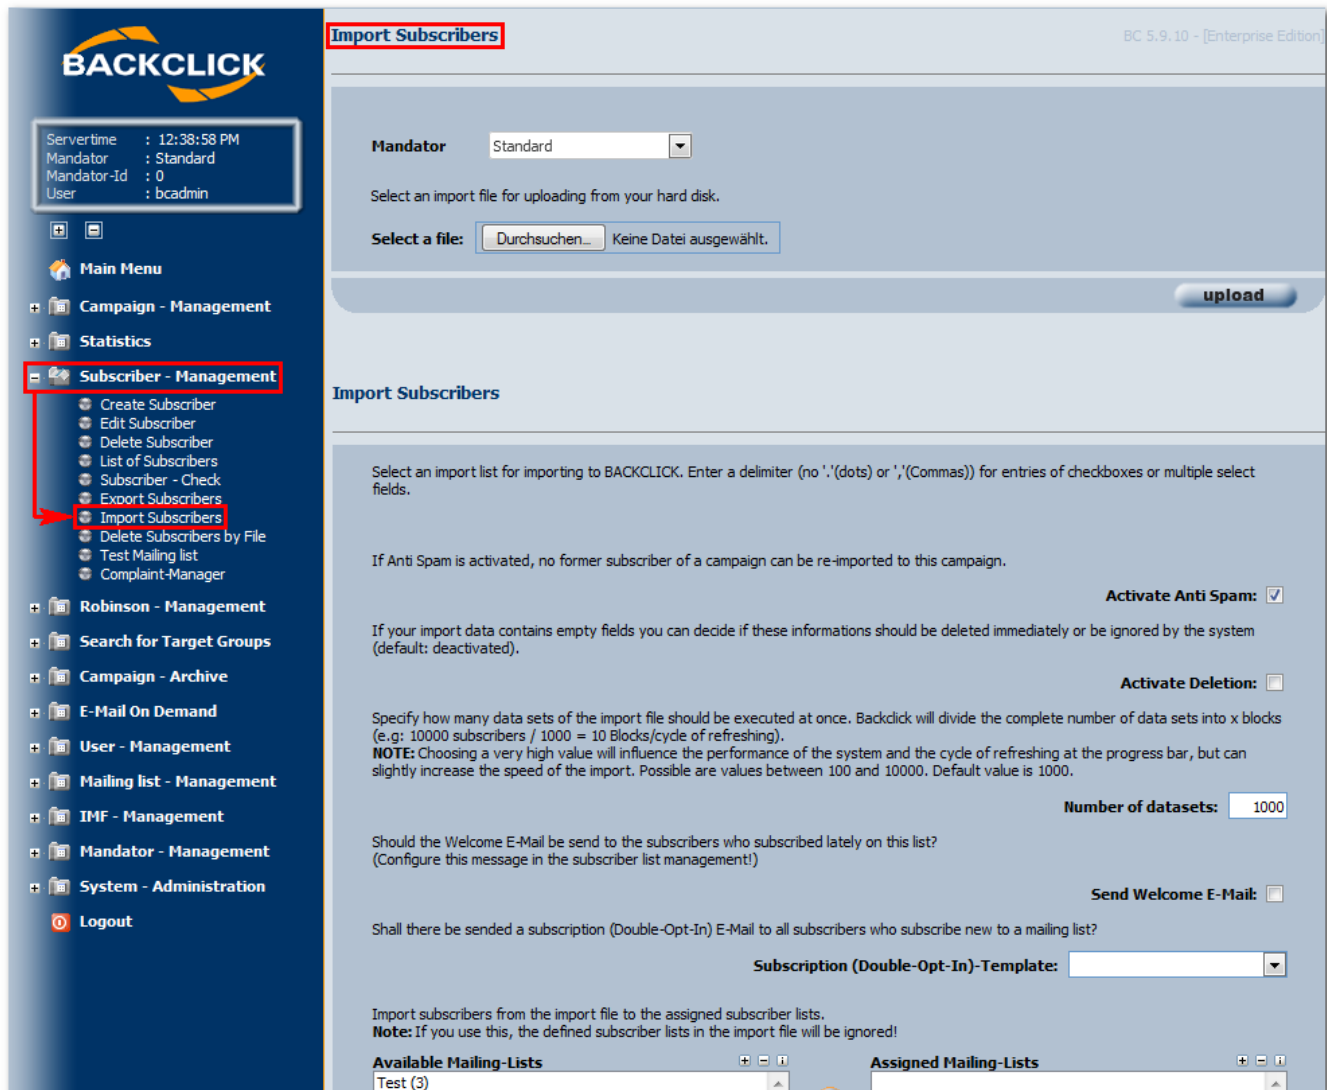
BACKCLICK

Servertime : 12:38:58 PM
Mandator : Standard
Mandator-Id : 0
User : bcadmin

Main Menu
Campaign - Management
Statistics
Subscriber - Management
Create Subscriber
Edit Subscriber
Delete Subscriber
List of Subscribers
Subscriber - Check
Export Subscribers
Import Subscribers
Delete Subscribers by File
Test Mailing list
Complaint-Manager
Robinson - Management
Search for Target Groups
Campaign - Archive
E-Mail On Demand
User - Management
Mailing list - Management
IMF - Management
Mandator - Management
System - Administration
Logout

Import Subscribers

BC 5.9.10 - [Enterprise Edition]

Mandator Standard

Select an import file for uploading from your hard disk.

Select a file: Durchsuchen... Keine Datei ausgewählt.

upload

Import Subscribers

Select an import list for importing to BACKCLICK. Enter a delimiter (no '.'(dots) or ','(Commas)) for entries of checkboxes or multiple select fields.

If Anti Spam is activated, no former subscriber of a campaign can be re-imported to this campaign.

Activate Anti Spam:

If your import data contains empty fields you can decide if these informations should be deleted immediately or be ignored by the system (default: deactivated).

Activate Deletion:

Specify how many data sets of the import file should be executed at once. Backclick will divide the complete number of data sets into x blocks (e.g: 10000 subscribers / 1000 = 10 Blocks/cycle of refreshing).
NOTE: Choosing a very high value will influence the performance of the system and the cycle of refreshing at the progress bar, but can slightly increase the speed of the import. Possible are values between 100 and 10000. Default value is 1000.

Number of datasets: 1000

Should the Welcome E-Mail be send to the subscribers who subscribed lately on this list?
(Configure this message in the subscriber list management!)

Send Welcome E-Mail:

Shall there be sended a subscription (Double-Opt-In) E-Mail to all subscribers who subscribe new to a mailing list?

Subscription (Double-Opt-In)-Template:

Import subscribers from the import file to the assigned subscriber lists.
Note: If you use this, the defined subscriber lists in the import file will be ignored!

Available Mailing-Lists
Test (3)

Assigned Mailing-Lists